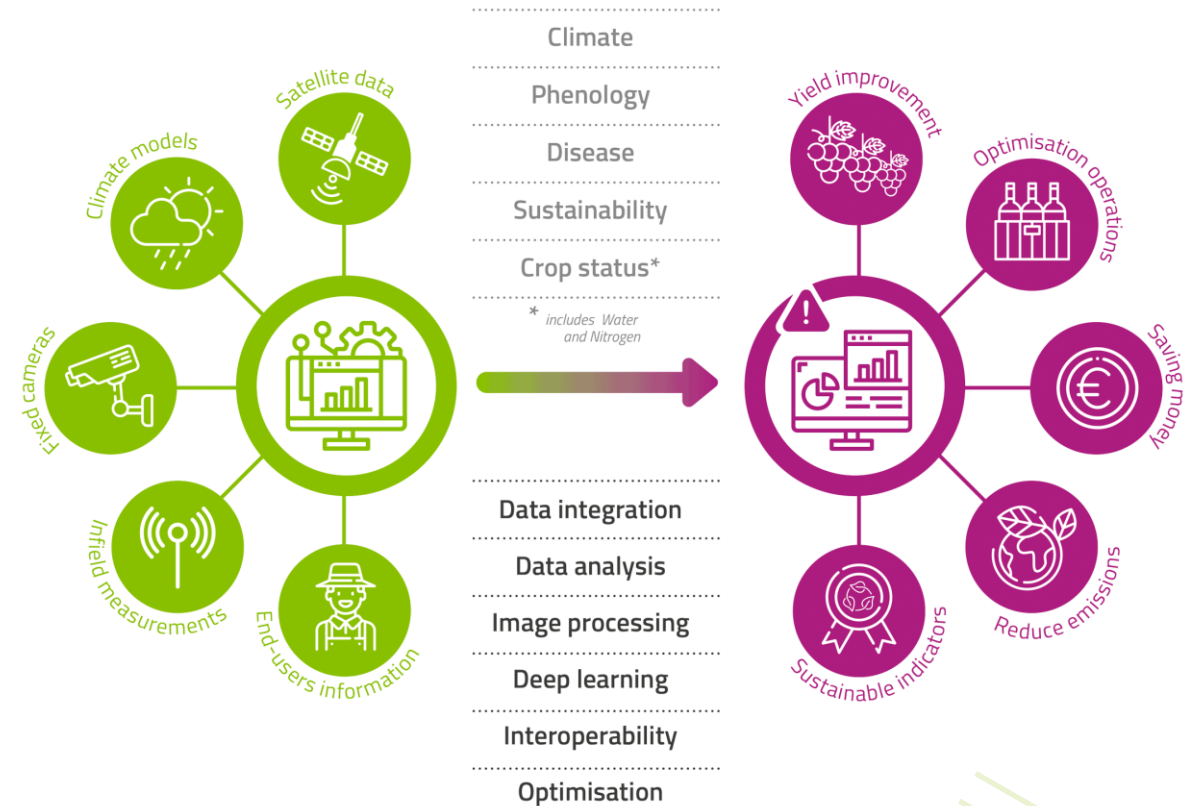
Climate models

Satellite data

Fixed cameras

Infield measurements

End-users information

Climate

Phenology

Disease

Sustainability

Crop status*

* includes Water and Nitrogen

Data integration

Data analysis

Image processing

Deep learning

Interoperability

Optimisation

Yield improvement

Optimisation operations

Saving money

Reduce emissions

Sustainable indicators